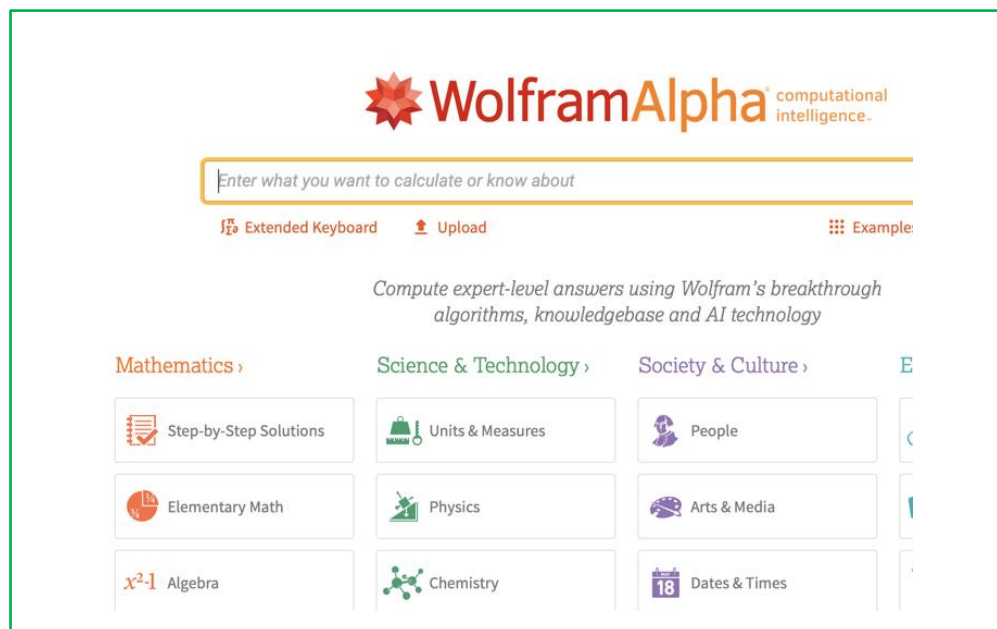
WolframAlpha computational intelligence.

Enter what you want to calculate or know about

Extended Keyboard Upload Example

Compute expert-level answers using Wolfram's breakthrough algorithms, knowledgebase and AI technology

Mathematics ›
Step-by-Step Solutions
Elementary Math
$x^2$-1 Algebra

Science & Technology ›
Units & Measures
Physics
Chemistry

Society & Culture ›
People
Arts & Media
18 Dates & Times

E